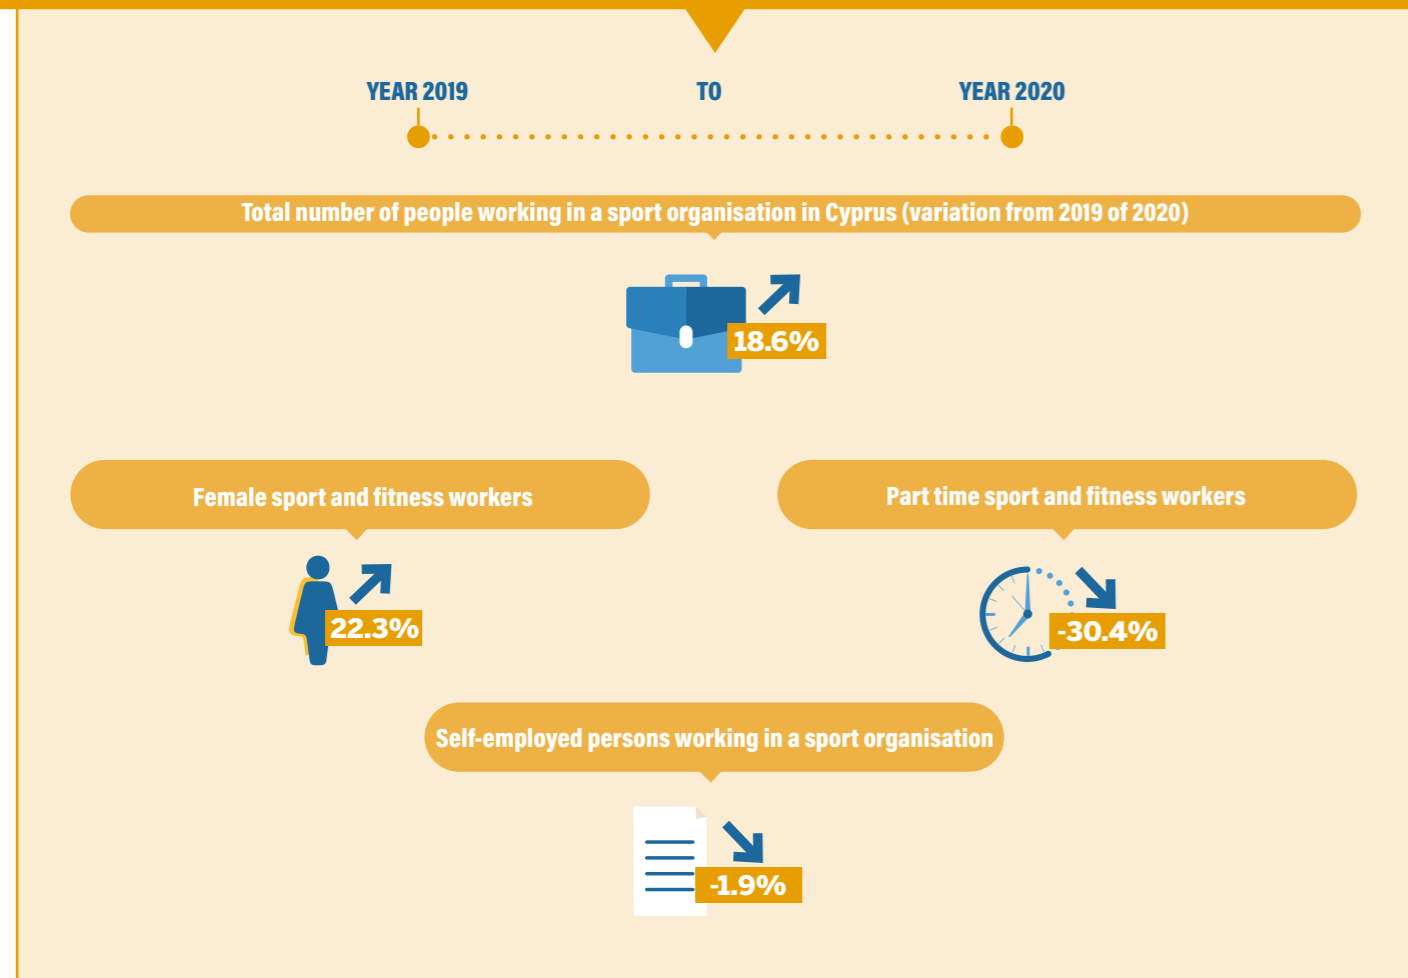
YEAR 2019

TO

YEAR 2020

Total number of people working in a sport organisation in Cyprus (variation from 2019 of 2020)

18.6%

Female sport and fitness workers

22.3%

Part time sport and fitness workers

-30.4%

Self-employed persons working in a sport organisation

-1.9%